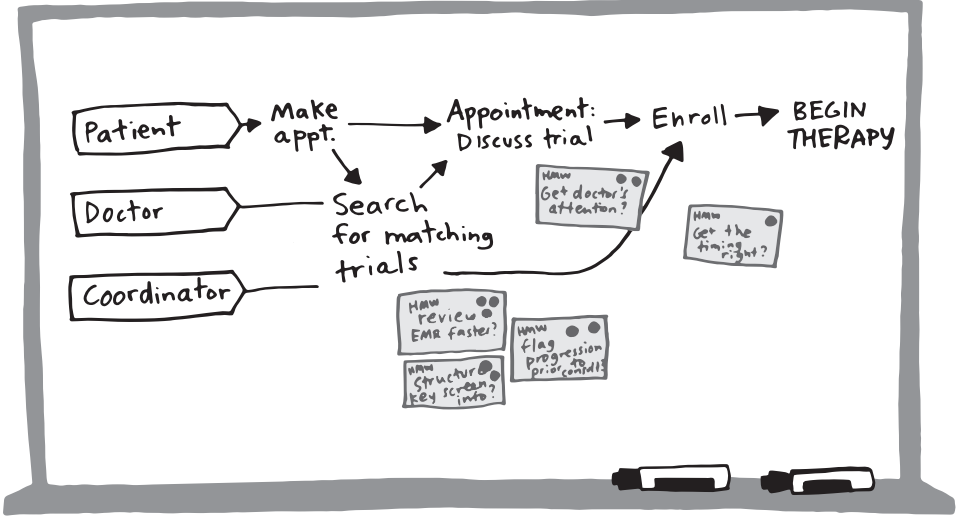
Patient

Make appt.

Appointment: Discuss trial

Enroll

BEGIN THERAPY

Doctor

Search for matching trials

Coordinator

HMW Get doctor's attention?

HMW Get the timing right?

HMW review EMR faster?

HMW flag progression to prior condit?

HMW structure key screen info?